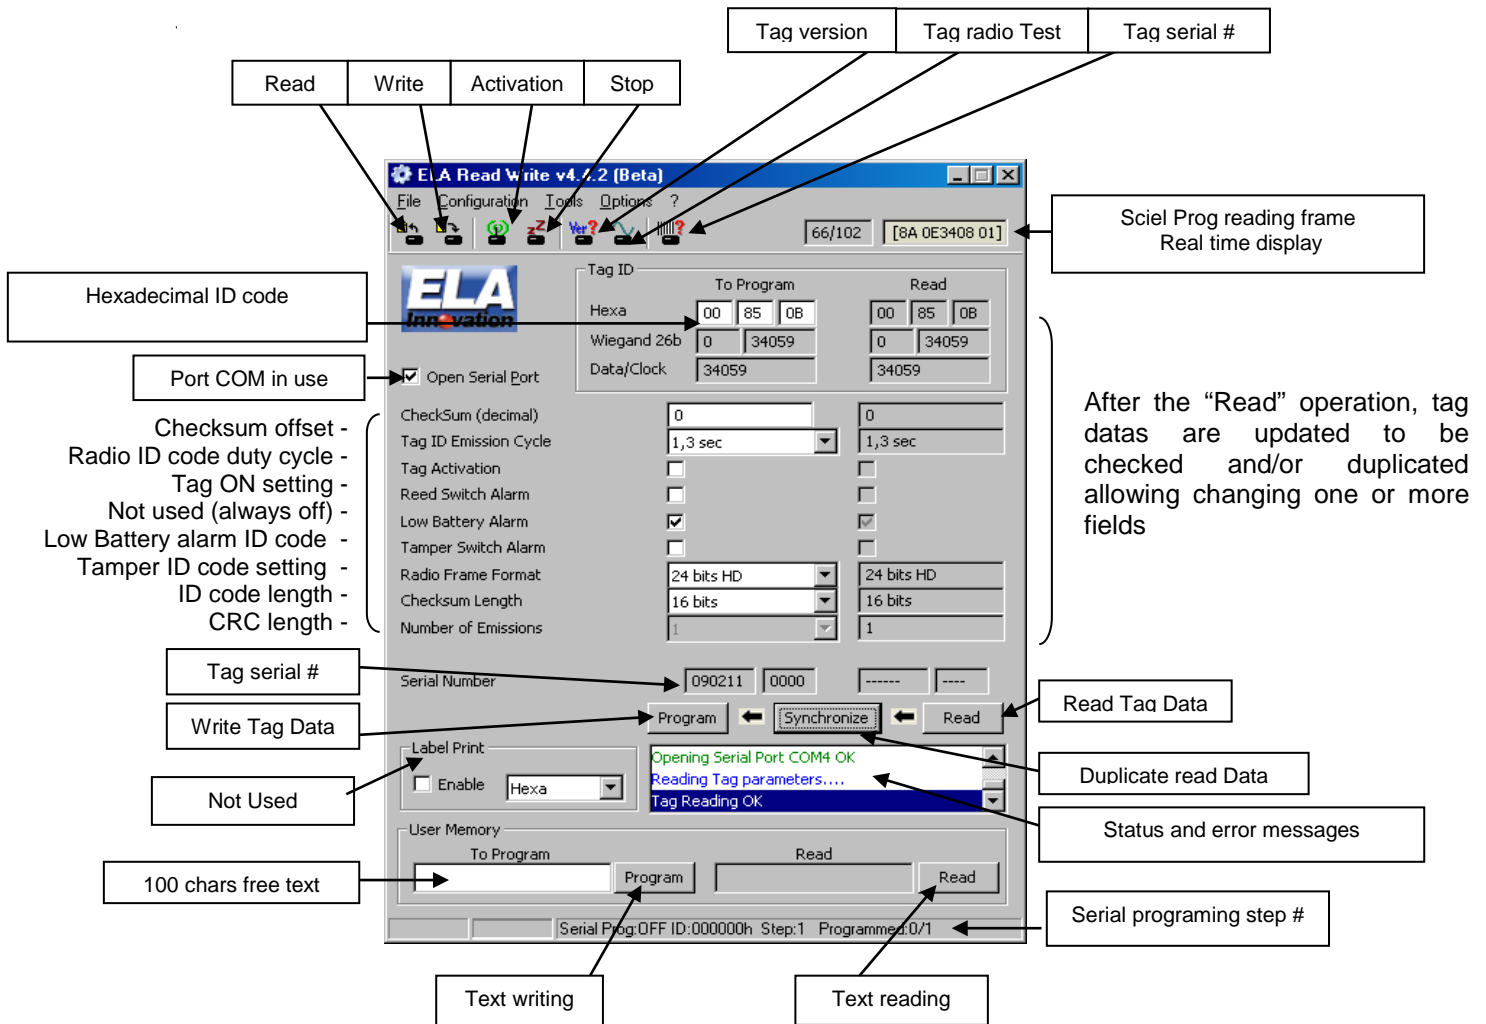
Tag version | Tag radio Test | Tag serial #

Read | Write | Activation | Stop

ELA Read Write v4.4.2 (Beta)

File Configuration Tools Options ?

66/102 [8A 0E3408 01]

Sciel Prog reading frame
Real time display

Hexadecimal ID code

ELA Innovation

Tag ID

To Program

Read

Hexa 00 85 0B 00 85 0B

Wiegand 26b 0 34059 0 34059

Data/Clock 34059 34059

Port COM in use

Open Serial Port

Checksum offset -
Radio ID code duty cycle -
Tag ON setting -
Not used (always off) -
Low Battery alarm ID code -
Tamper ID code setting -
ID code length -
CRC length -

CheckSum (decimal) 0 0
Tag ID Emission Cycle 1,3 sec 1,3 sec
Tag Activation
Reed Switch Alarm
Low Battery Alarm
Tamper Switch Alarm
Radio Frame Format 24 bits HD 24 bits HD
Checksum Length 16 bits 16 bits
Number of Emissions 1 1

After the “Read” operation, tag datas are updated to be checked and/or duplicated allowing changing one or more fields

Tag serial #

Serial Number 090211 0000 ------ ----

Write Tag Data

Program Synchronize Read

Read Tag Data

Label Print

Enable Hexa

Opening Serial Port COM4 OK
Reading Tag parameters....
Tag Reading OK

Duplicate read Data

Not Used

Status and error messages

User Memory

To Program

Read

100 chars free text

Program

Read

Serial Prog:OFF ID:000000h Step:1 Programmed:0/1

Serial programing step #

Text writing

Text reading